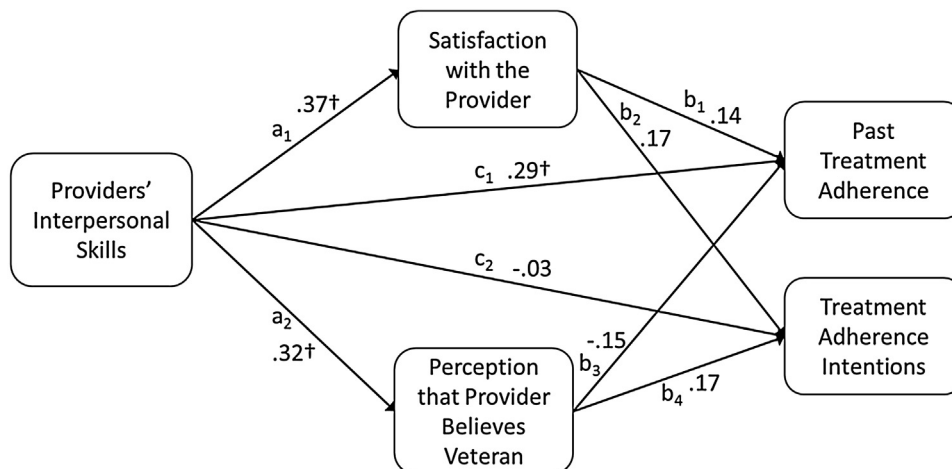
Satisfaction with the Provider

$a_1$ .37†

Providers' Interpersonal Skills

$b_2$ .17

$b_1$ .14

Past Treatment Adherence

$c_1$ .29†

$c_2$ -.03

Treatment Adherence Intentions

$a_2$ .32†

-.15 $b_3$

Perception that Provider Believes Veteran

$b_4$ .17